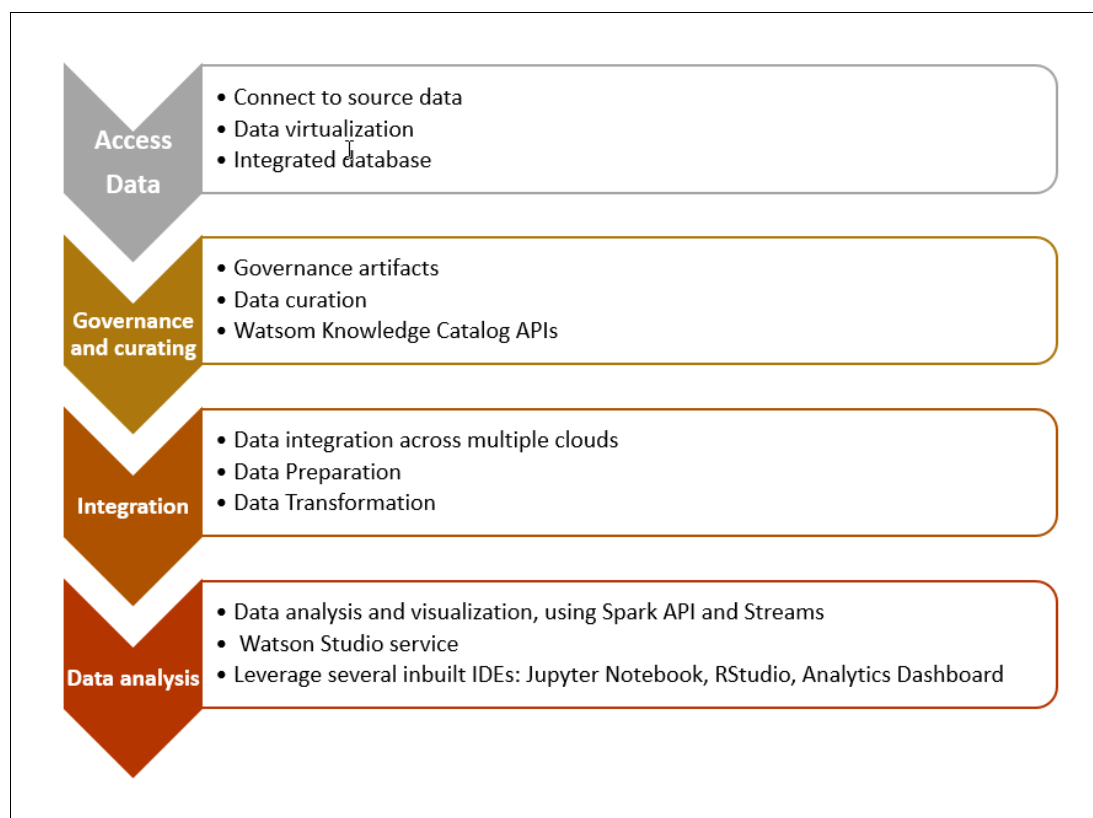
Access Data

- Connect to source data
- Data virtualization
- Integrated database

Governance and curating

- Governance artifacts
- Data curation
- Watsom Knowledge Catalog APIs

Integration

- Data integration across multiple clouds
- Data Preparation
- Data Transformation

Data analysis

- Data analysis and visualization, using Spark API and Streams
- Watson Studio service
- Leverage several inbuilt IDEs: Jupyter Notebook, RStudio, Analytics Dashboard